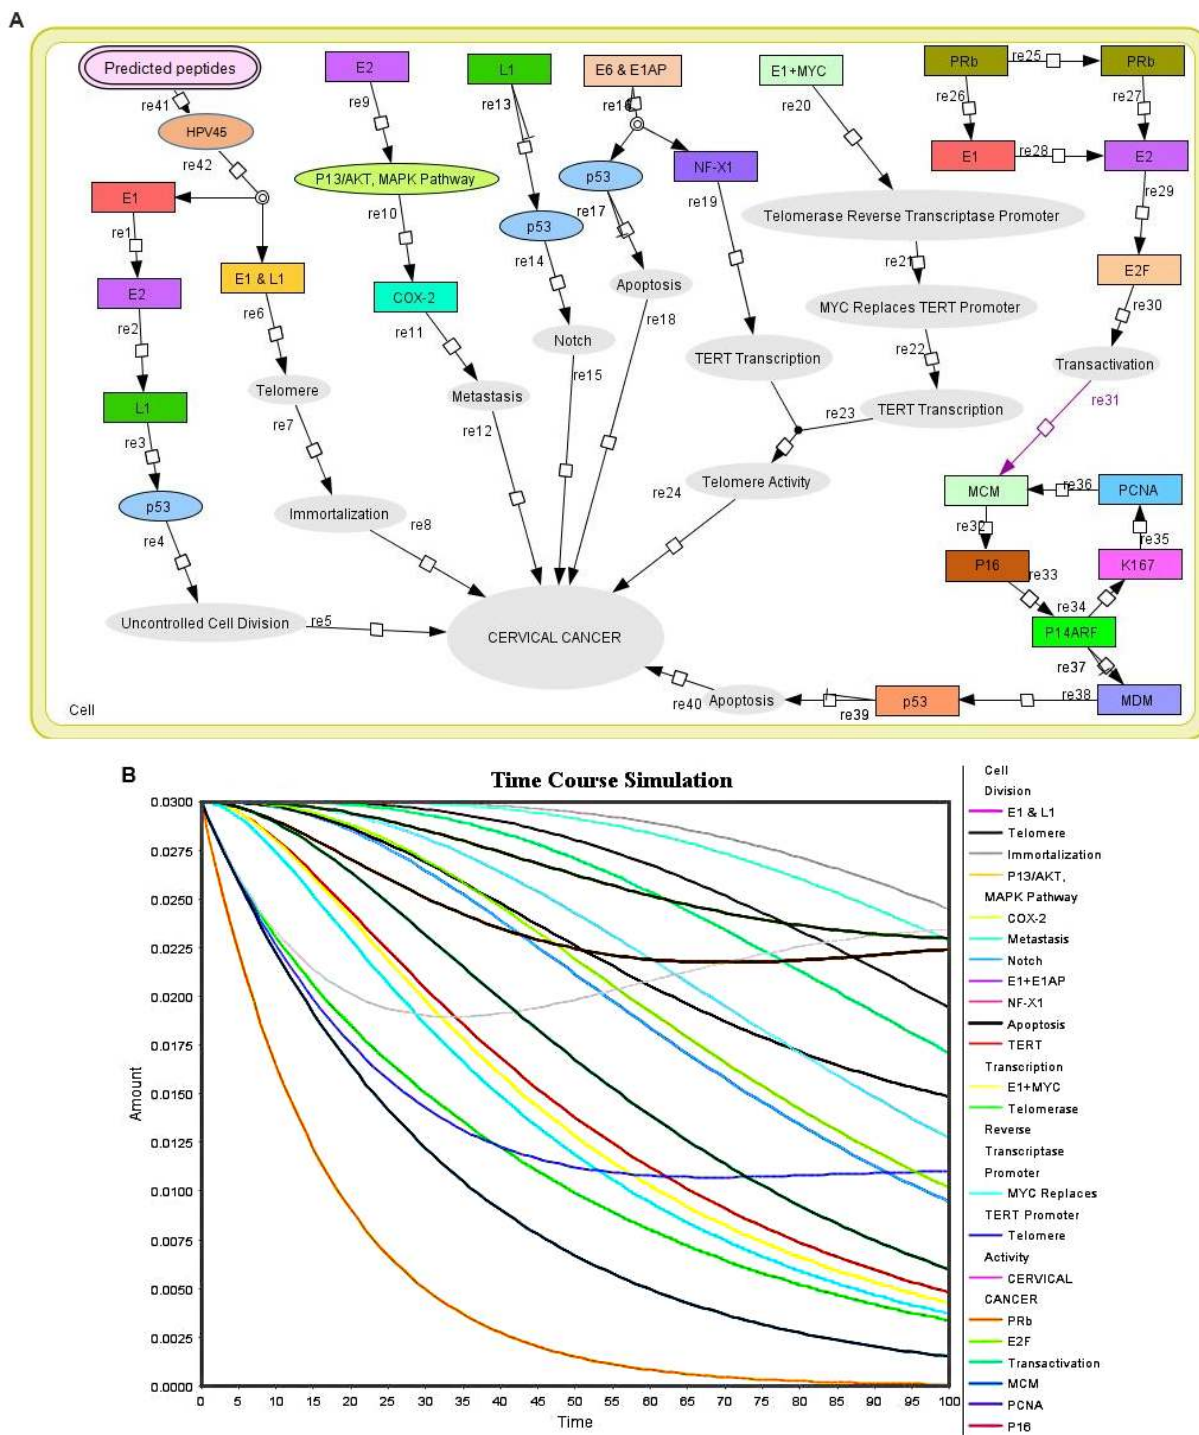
A

Predicted peptides
re41
HPV45
re42
E1
re1
E2
re2
L1
re3
p53
re4
Uncontrolled Cell Division
re5
E1 & L1
re6
Telomere
re7
Immortalization
re8
E2
re9
P13/AKT, MAPK Pathway
re10
COX-2
re11
Metastasis
re12
L1
re13
p53
re14
Notch
re15
E6 & E1AP
re16
p53
re17
Apoptosis
re18
NF-X1
re19
TERT Transcription
E1+MYC
re20
Telomerase Reverse Transcriptase Promoter
re21
MYC Replaces TERT Promoter
re22
TERT Transcription
re23
Telomere Activity
re24
CERVICAL CANCER
PRb
re25
PRb
re26
re27
E1
re28
E2
re29
E2F
re30
Transactivation
re31
MCM
re36
PCNA
re32
re35
P16
re33
K167
re34
P14ARF
re37
re38
MDM
p53
re39
Apoptosis
re40
Cell

B

Time Course Simulation

Amount
0.0300
0.0275
0.0250
0.0225
0.0200
0.0175
0.0150
0.0125
0.0100
0.0075
0.0050
0.0025
0.0000
0 5 10 15 20 25 30 35 40 45 50 55 60 65 70 75 80 85 90 95 100
Time

Cell Division
E1 & L1
Telomere
Immortalization
P13/AKT, MAPK Pathway
COX-2
Metastasis
Notch
E1+E1AP
NF-X1
Apoptosis
TERT Transcription
E1+MYC
Telomerase Reverse Transcriptase Promoter
MYC Replaces TERT Promoter
Telomere Activity
CERVICAL CANCER
PRb
E2F
Transactivation
MCM
PCNA
P16